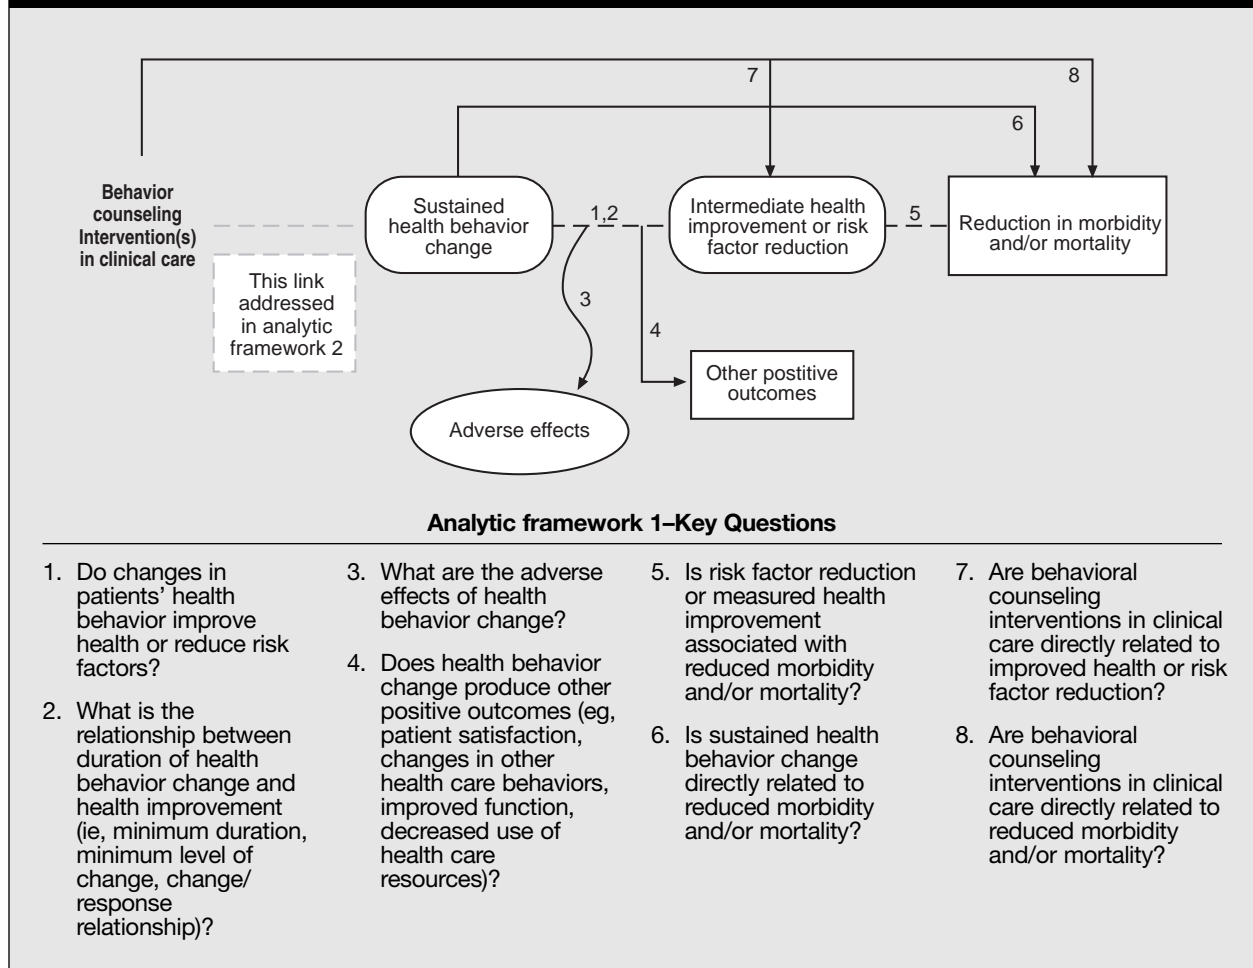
7

8

6

Behavior counseling Intervention(s) in clinical care

Sustained health behavior change

1,2

Intermediate health improvement or risk factor reduction

5

Reduction in morbidity and/or mortality

This link addressed in analytic framework 2

3

4

Other postitive outcomes

Adverse effects

Analytic framework 1–Key Questions

1. Do changes in patients' health behavior improve health or reduce risk factors?

2. What is the relationship between duration of health behavior change and health improvement (ie, minimum duration, minimum level of change, change/response relationship)?

3. What are the adverse effects of health behavior change?

4. Does health behavior change produce other positive outcomes (eg, patient satisfaction, changes in other health care behaviors, improved function, decreased use of health care resources)?

5. Is risk factor reduction or measured health improvement associated with reduced morbidity and/or mortality?

6. Is sustained health behavior change directly related to reduced morbidity and/or mortality?

7. Are behavioral counseling interventions in clinical care directly related to improved health or risk factor reduction?

8. Are behavioral counseling interventions in clinical care directly related to reduced morbidity and/or mortality?